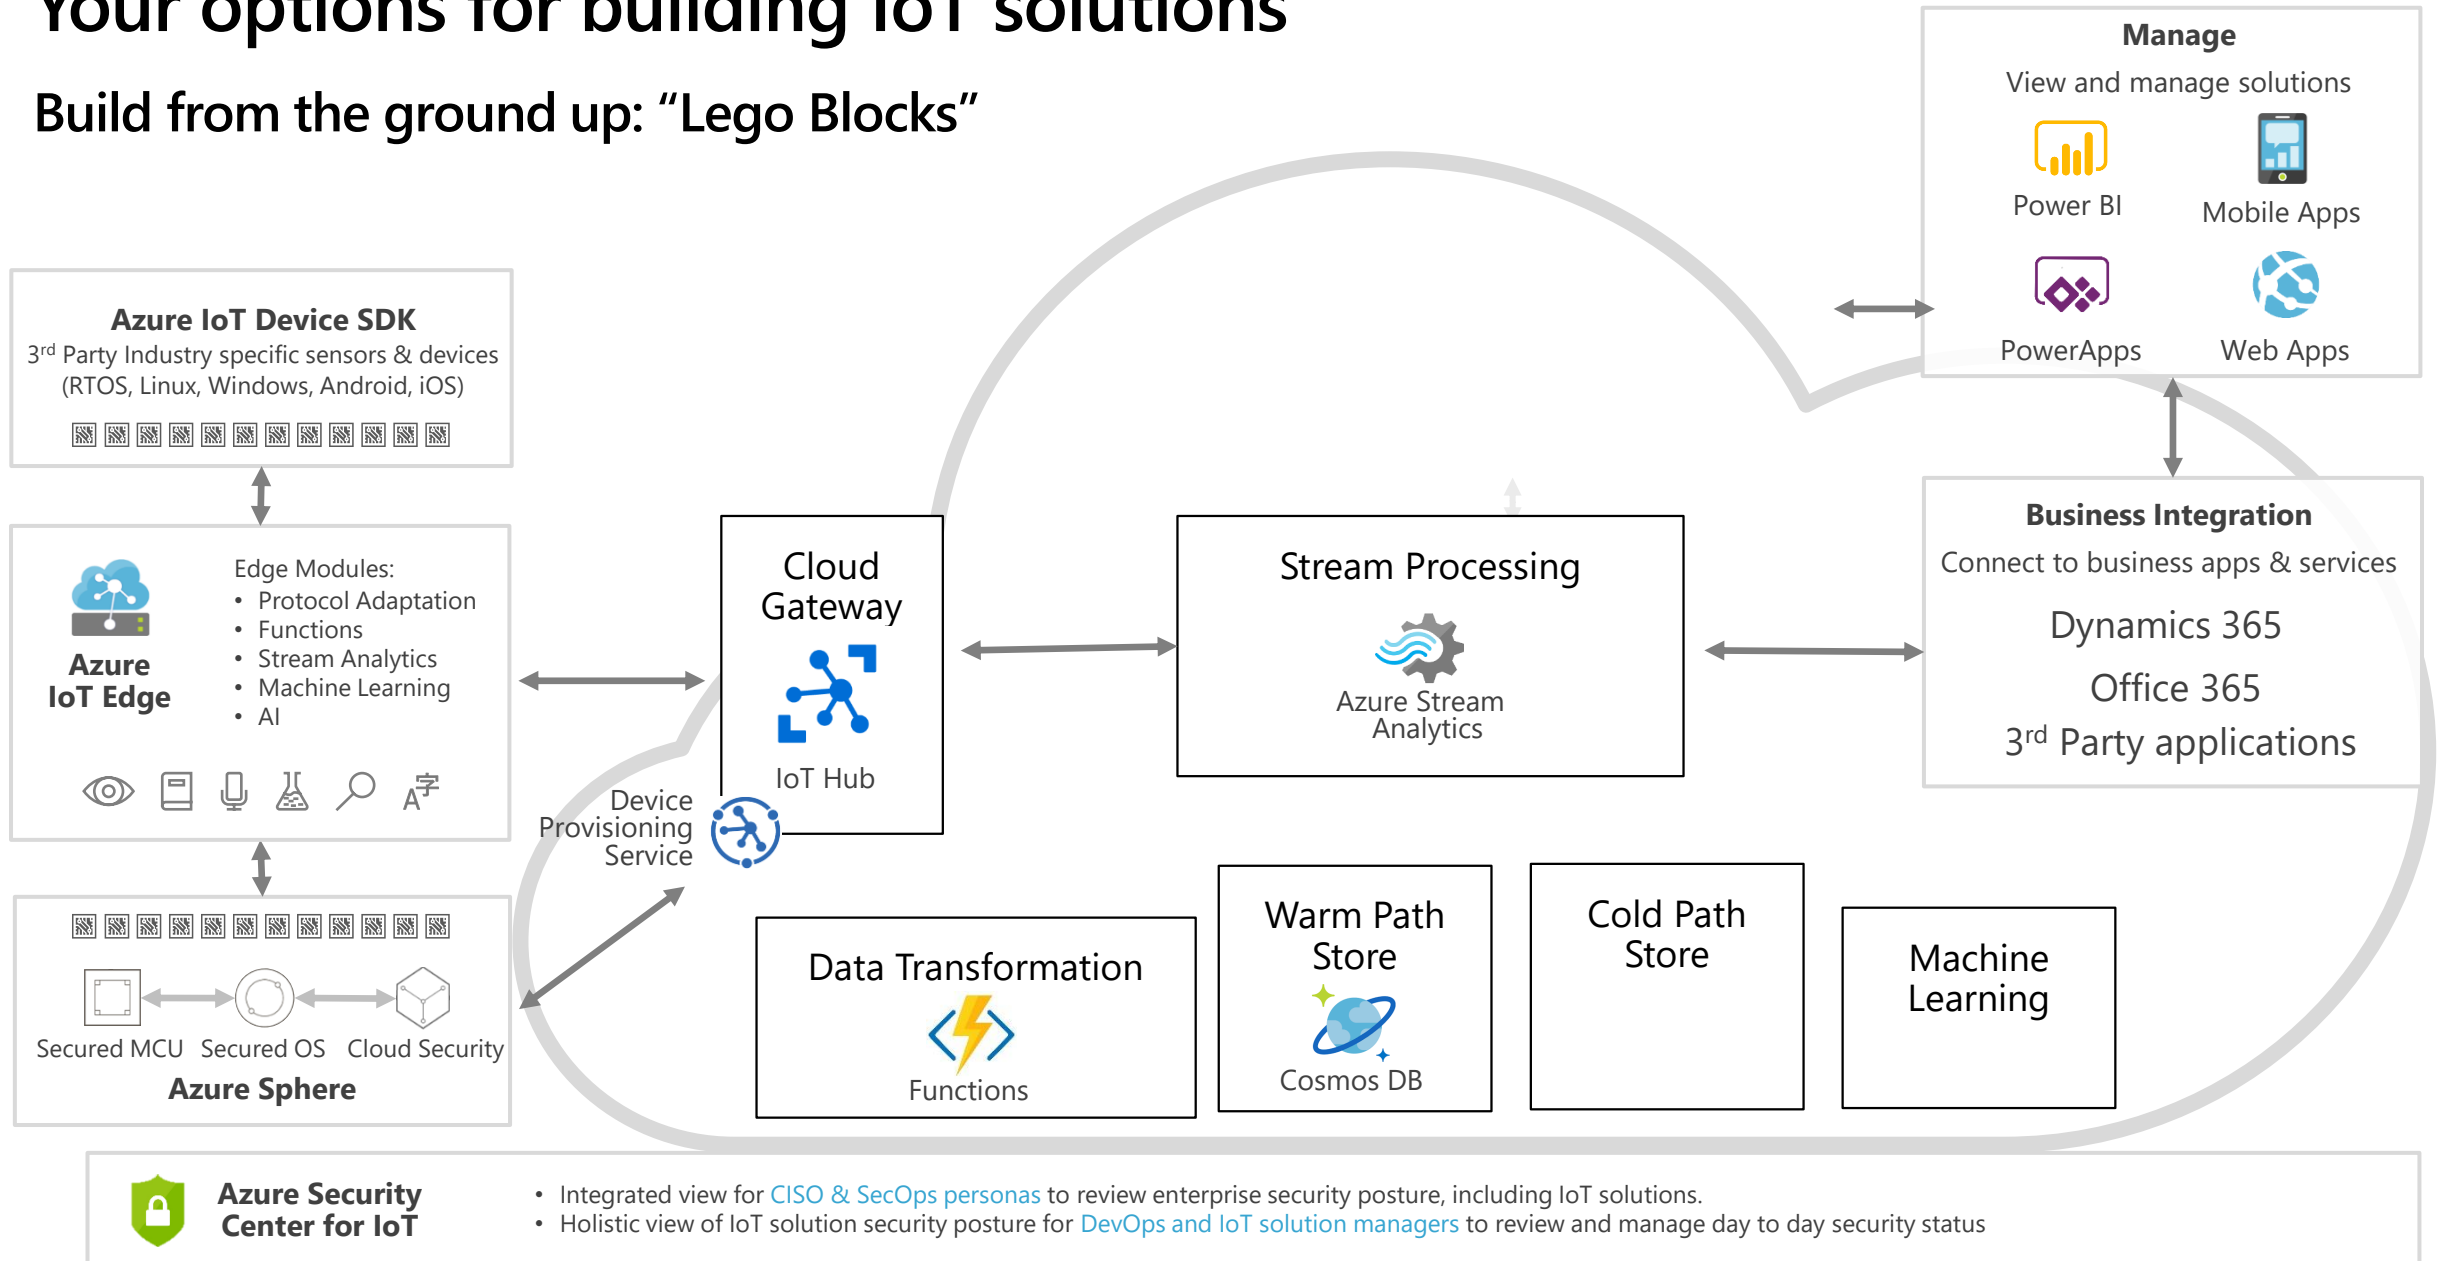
Your options for building IoT solutions

Build from the ground up: “Lego Blocks”

Manage
View and manage solutions
Power BI
Mobile Apps
PowerApps
Web Apps

Azure IoT Device SDK
3$^{rd}$ Party Industry specific sensors & devices (RTOS, Linux, Windows, Android, iOS)

Azure IoT Edge
Edge Modules:
• Protocol Adaptation
• Functions
• Stream Analytics
• Machine Learning
• AI

Secured MCU
Secured OS
Cloud Security
Azure Sphere

Cloud Gateway
IoT Hub

Device Provisioning Service

Stream Processing
Azure Stream Analytics

Business Integration
Connect to business apps & services
Dynamics 365
Office 365
3$^{rd}$ Party applications

Data Transformation
Functions

Warm Path Store
Cosmos DB

Cold Path Store

Machine Learning

Azure Security Center for IoT
• Integrated view for CISO & SecOps personas to review enterprise security posture, including IoT solutions.
• Holistic view of IoT solution security posture for DevOps and IoT solution managers to review and manage day to day security status